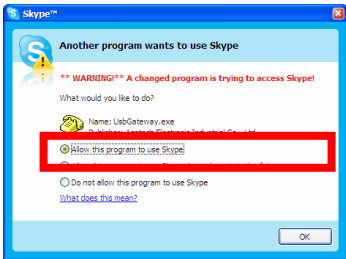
Skype™

Another program wants to use Skype

** WARNING!** A changed program is trying to access Skype!

What would you like to do?

Name: UsbGateway.exe
Publisher: Aoctech Electronic Industrial Co., Ltd.

Allow this program to use Skype

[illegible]

Do not allow this program to use Skype

What does this mean?

OK